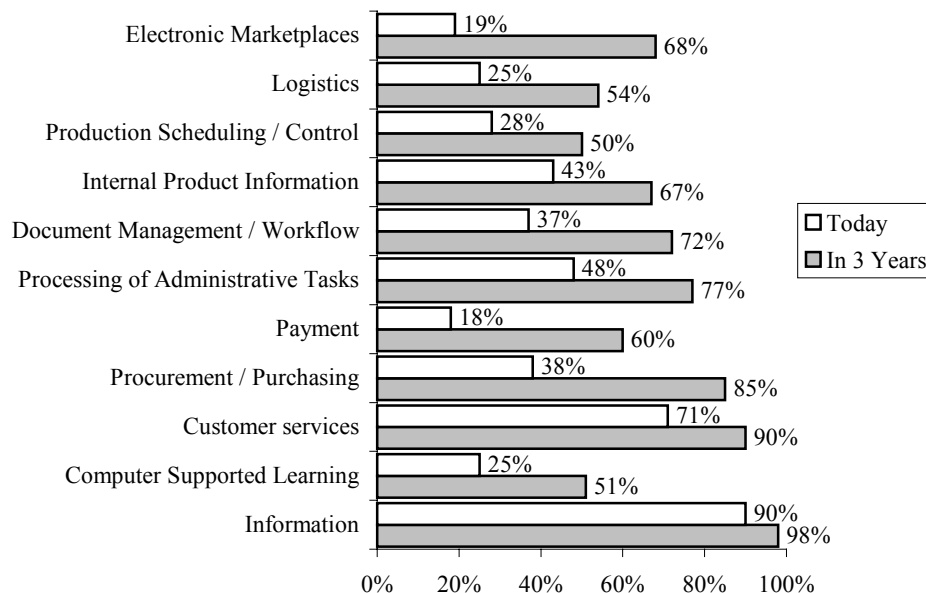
Electronic Marketplaces
19%
68%
Logistics
25%
54%
Production Scheduling / Control
28%
50%
Internal Product Information
43%
67%
Document Management / Workflow
37%
72%
Processing of Administrative Tasks
48%
77%
Payment
18%
60%
Procurement / Purchasing
38%
85%
Customer services
71%
90%
Computer Supported Learning
25%
51%
Information
90%
98%

Today
In 3 Years

0% 20% 40% 60% 80% 100%